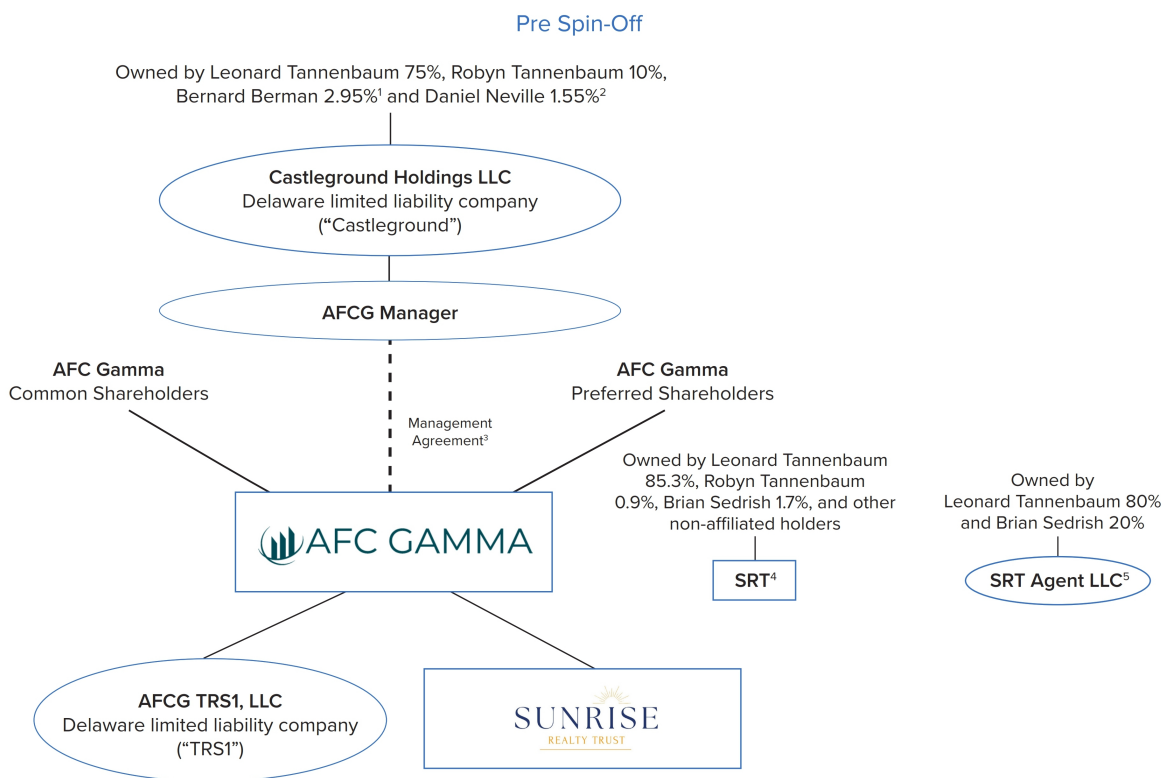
Pre Spin-Off

Owned by Leonard Tannenbaum 75%, Robyn Tannenbaum 10%, Bernard Berman 2.95%$^1$ and Daniel Neville 1.55%$^2$

Castleground Holdings LLC
Delaware limited liability company
("Castleground")

AFCG Manager

AFC Gamma
Common Shareholders

Management Agreement$^3$

AFC Gamma
Preferred Shareholders

Owned by Leonard Tannenbaum 85.3%, Robyn Tannenbaum 0.9%, Brian Sedrish 1.7%, and other non-affiliated holders

Owned by
Leonard Tannenbaum 80%
and Brian Sedrish 20%

AFC GAMMA

SRT$^4$

SRT Agent LLC$^5$

AFCG TRS1, LLC
Delaware limited liability company
("TRS1")

SUNRISE
REALTY TRUST